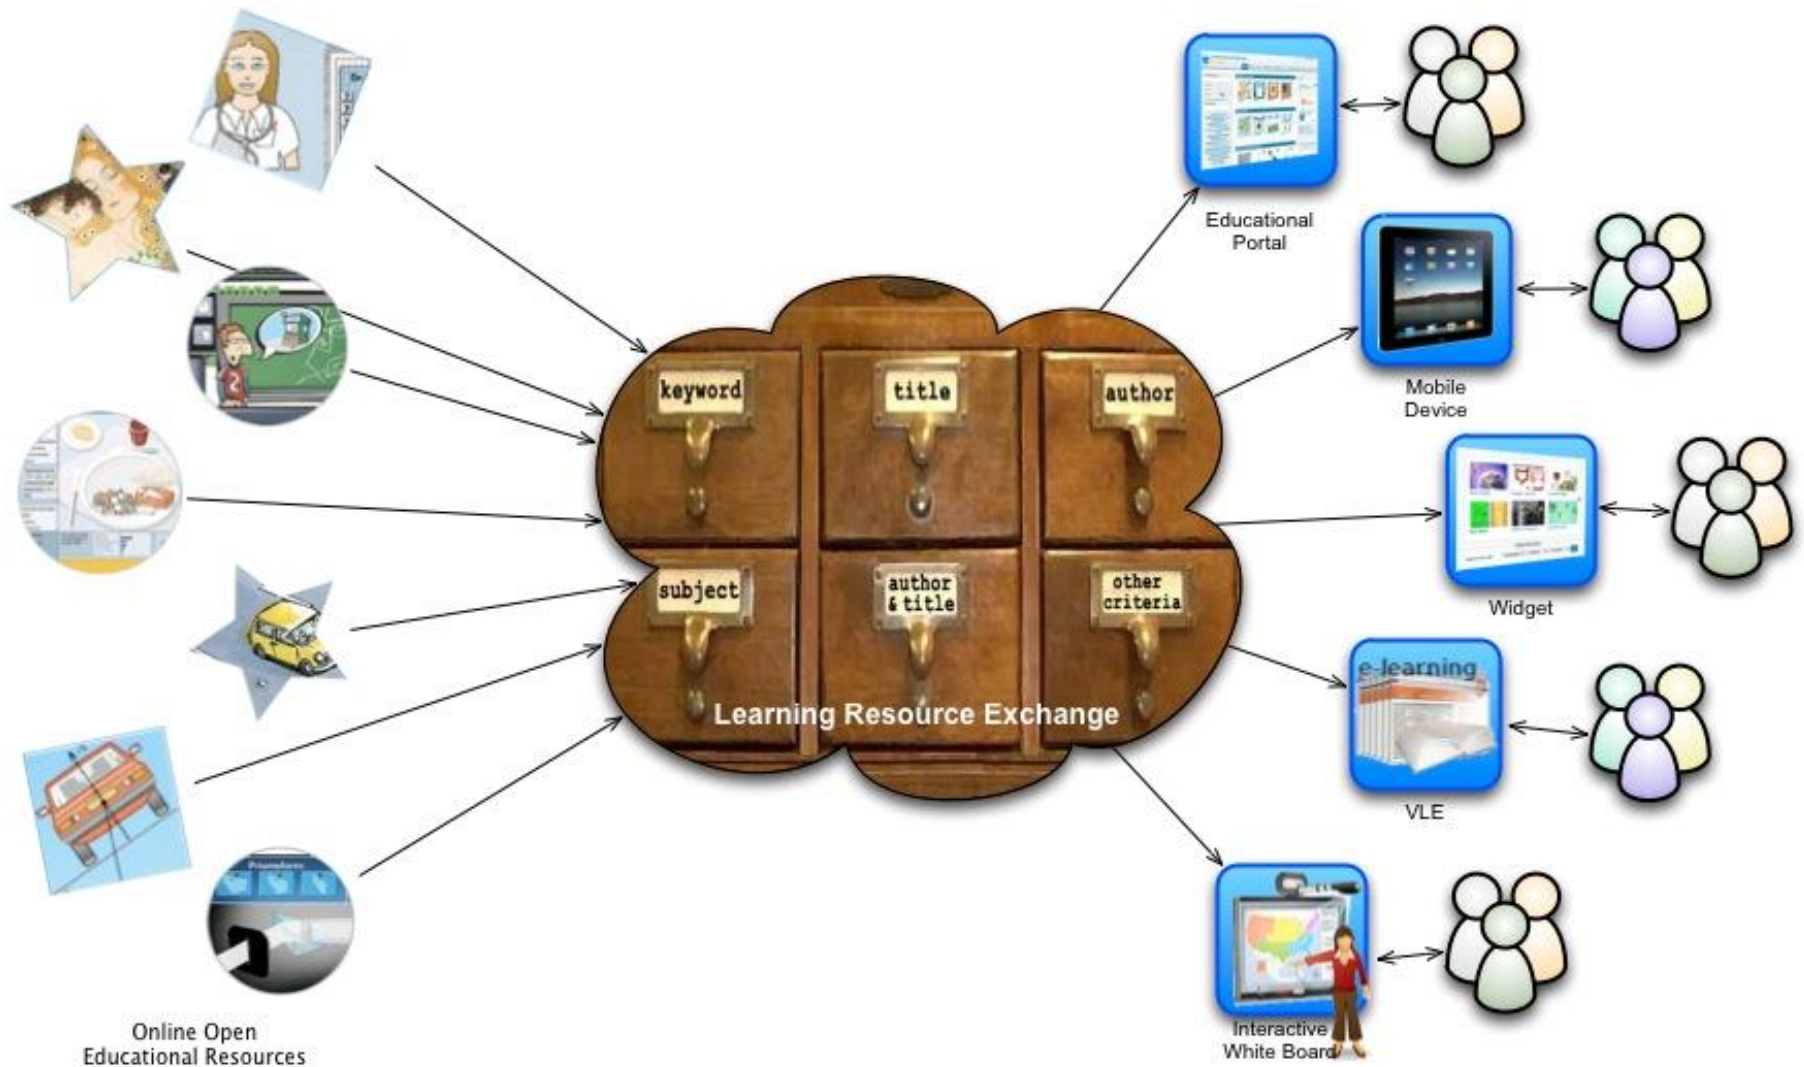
keyword

title

author

subject

author & title

other criteria

Learning Resource Exchange

Educational Portal

Mobile Device

Widget

e-learning

VLE

Interactive White Board

Online Open Educational Resources